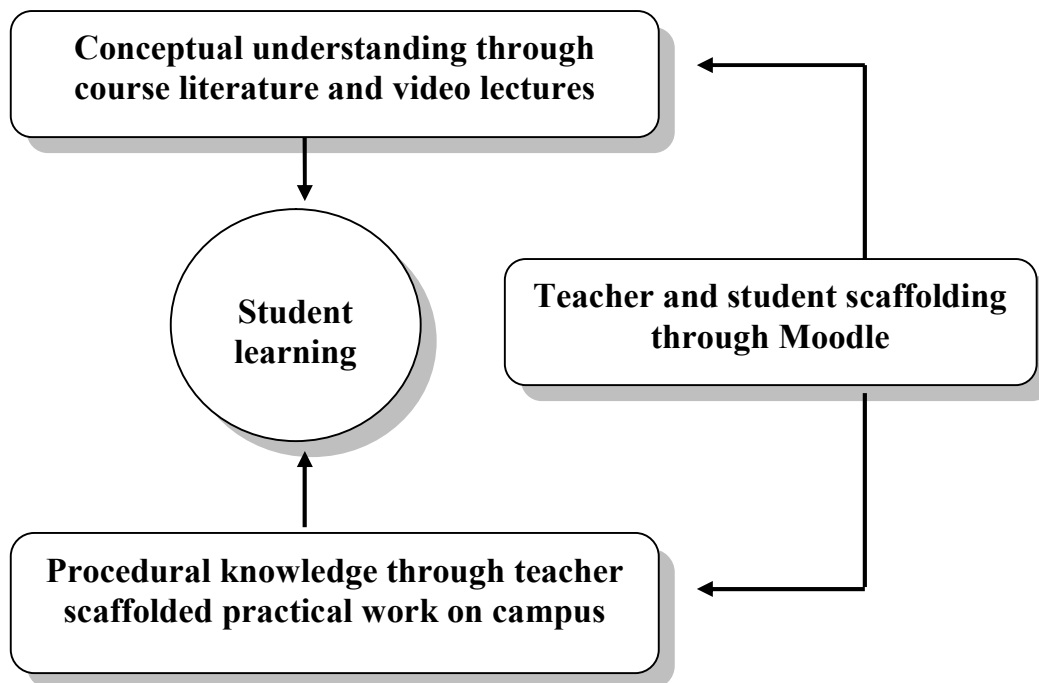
Conceptual understanding through course literature and video lectures

Student learning

Teacher and student scaffolding through Moodle

Procedural knowledge through teacher scaffolded practical work on campus